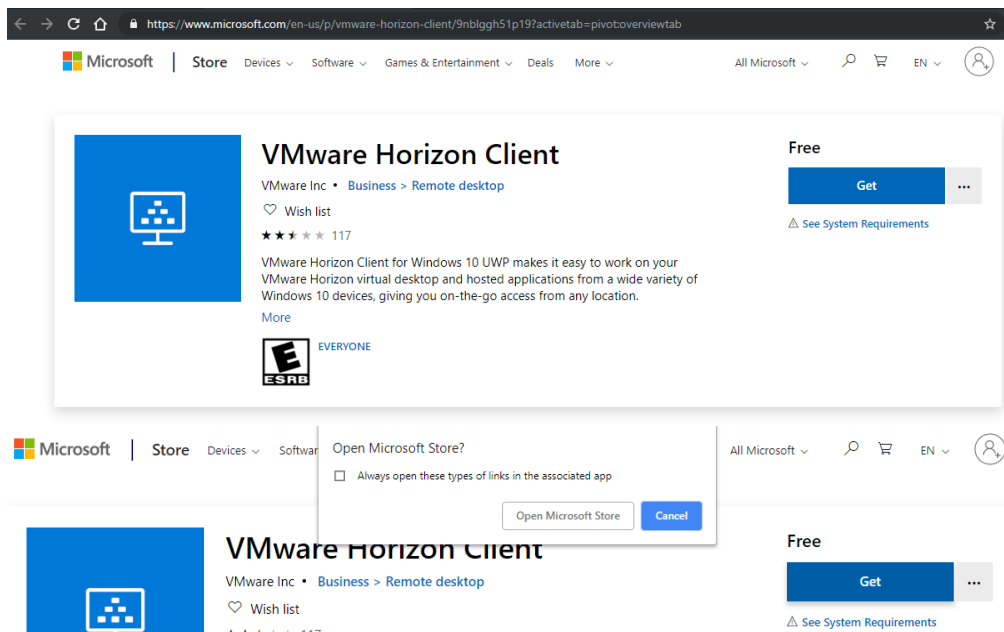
https://www.microsoft.com/en-us/p/vmware-horizon-client/9nblggh51p19?activetab=pivot:overviewtab

Microsoft | Store Devices Software Games & Entertainment Deals More All Microsoft EN

VMware Horizon Client

VMware Inc • Business > Remote desktop

Wish list

117

VMware Horizon Client for Windows 10 UWP makes it easy to work on your VMware Horizon virtual desktop and hosted applications from a wide variety of Windows 10 devices, giving you on-the-go access from any location.

More

E ESRB EVERYONE

Free

Get

...

See System Requirements

Microsoft | Store Devices Softwar

Open Microsoft Store?

Always open these types of links in the associated app

Open Microsoft Store Cancel

All Microsoft EN

VMware Horizon Client

VMware Inc • Business > Remote desktop

Wish list

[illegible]

Free

Get

...

See System Requirements